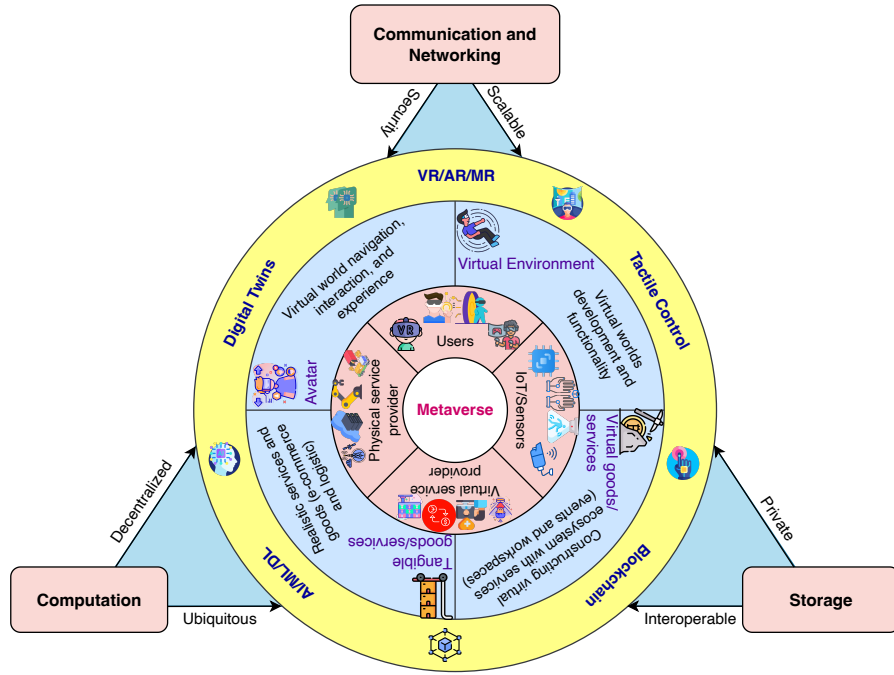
Communication and Networking

Security

Scalable

VR/AR/MR

Digital Twins

Tactile Control

Virtual world navigation, interaction, and experience

Virtual Environment

Virtual worlds development and functionality

Avatar

Users

IoT/Sensors

Metaverse

Physical service provider

Virtual service provider

Virtual goods/ services

Realistic services and goods (e-commerce and logistic)

Tangible goods/services

Constructing virtual ecosystem with services (events and workspaces)

AI/ML/DL

Blockchain

Decentralized

Private

Computation

Ubiquitous

Interoperable

Storage